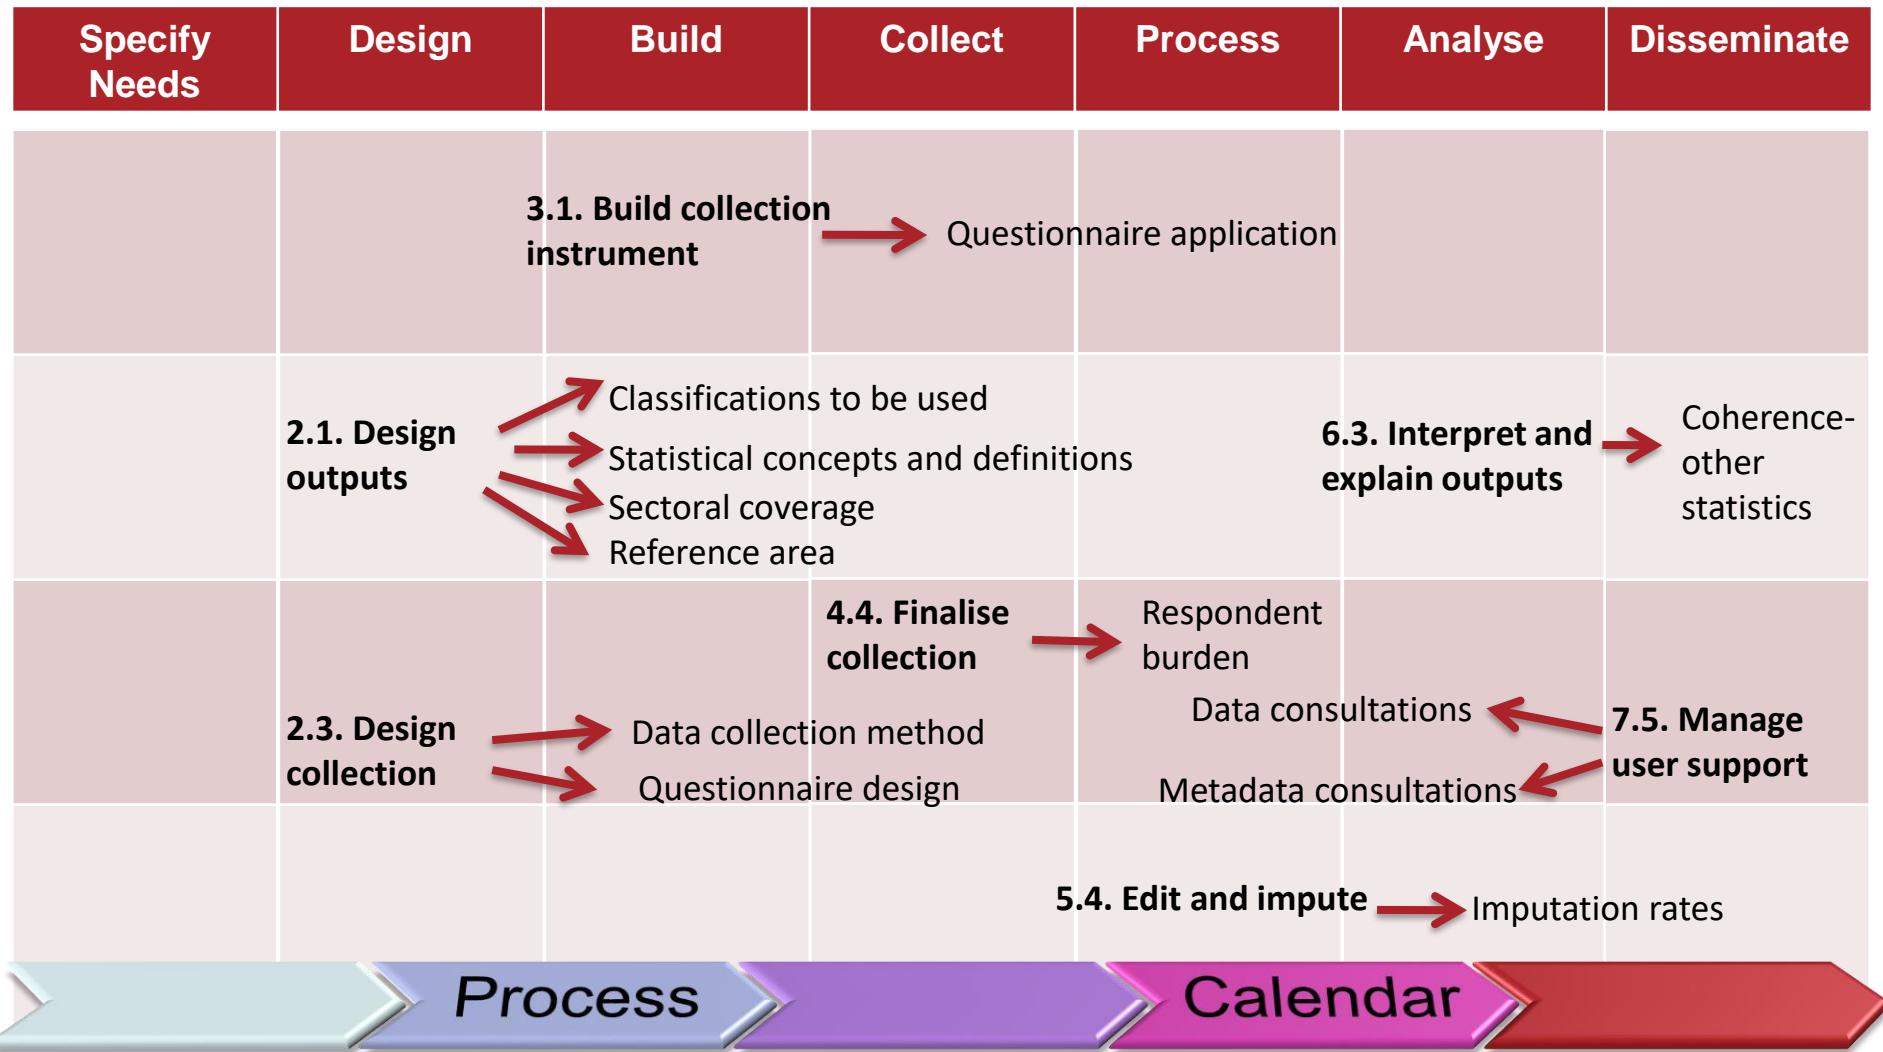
| Specify Needs | Design | Build | Collect | Process | Analyse | Disseminate |
|---|---|---|---|---|---|---|

3.1. Build collection instrument → Questionnaire application

2.1. Design outputs → Classifications to be used → Statistical concepts and definitions → Sectoral coverage → Reference area

6.3. Interpret and explain outputs → Coherence-other statistics

4.4. Finalise collection → Respondent burden

7.5. Manage user support → Data consultations → Metadata consultations

2.3. Design collection → Data collection method → Questionnaire design

5.4. Edit and impute → Imputation rates

Process Calendar